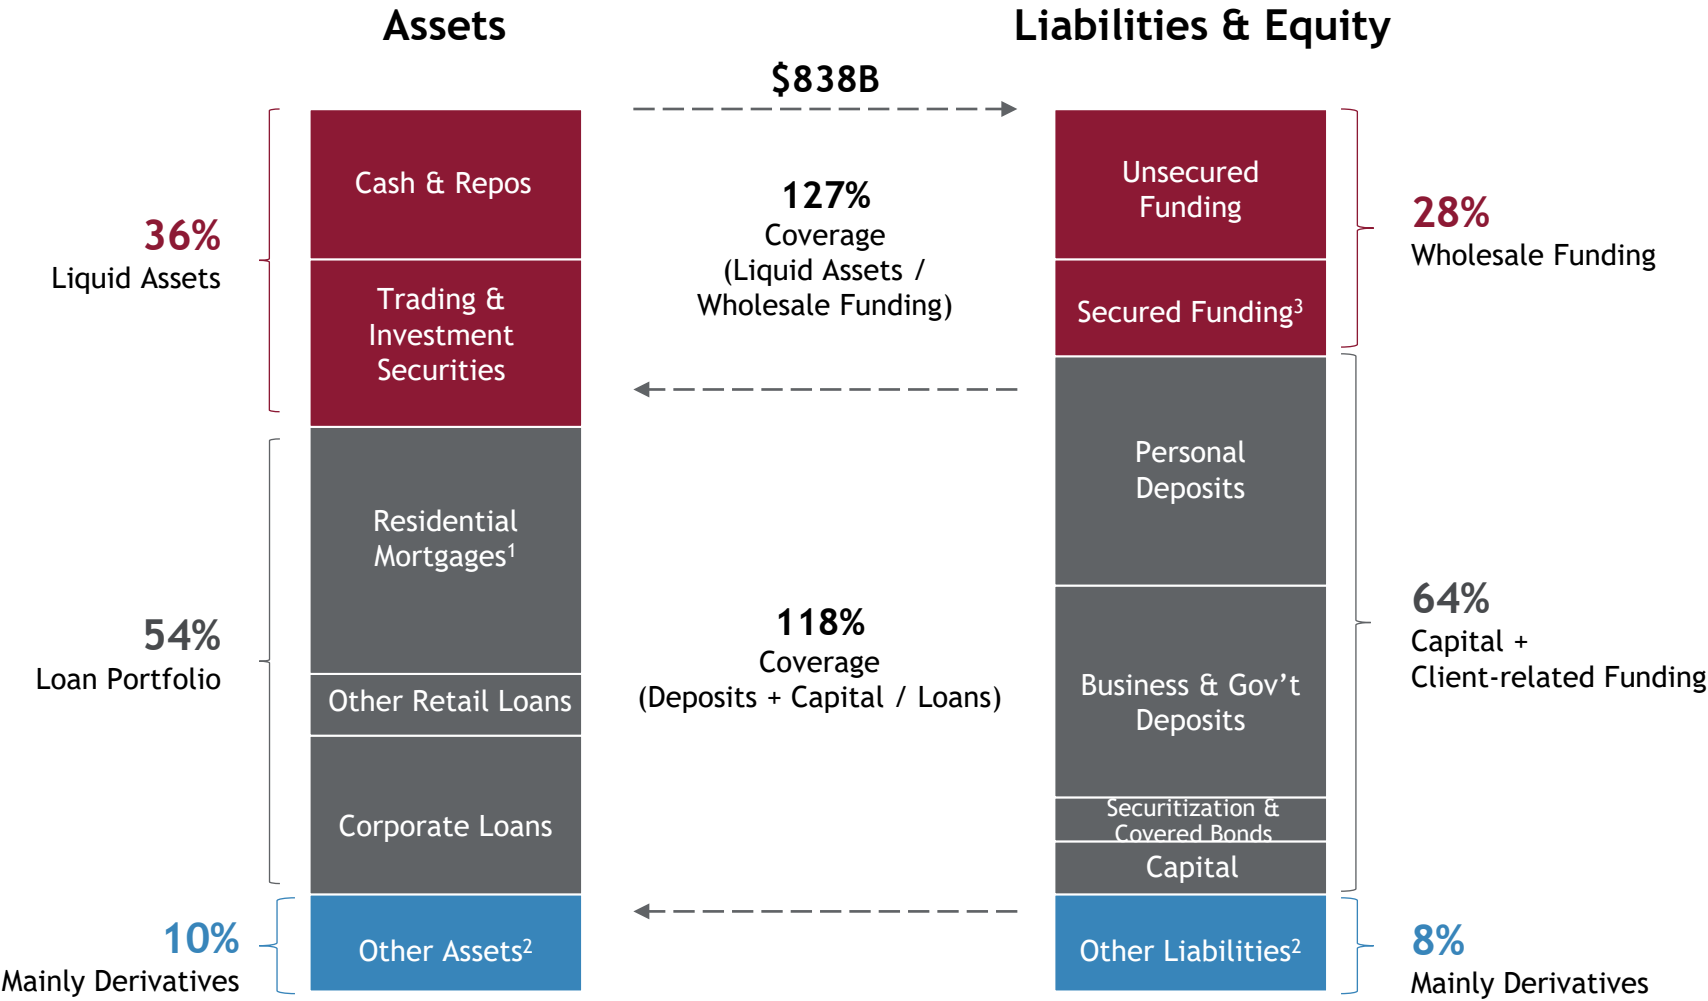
Assets

Liabilities & Equity

$838B

36%
Liquid Assets

Cash & Repos

Trading & Investment Securities

127%
Coverage
(Liquid Assets / Wholesale Funding)

Unsecured Funding

Secured Funding$^3$

28%
Wholesale Funding

54%
Loan Portfolio

Residential Mortgages$^1$

Other Retail Loans

Corporate Loans

118%
Coverage
(Deposits + Capital / Loans)

Personal Deposits

Business & Gov't Deposits

Securitization & Covered Bonds

Capital

64%
Capital + Client-related Funding

10%
Mainly Derivatives

Other Assets$^2$

Other Liabilities$^2$

8%
Mainly Derivatives